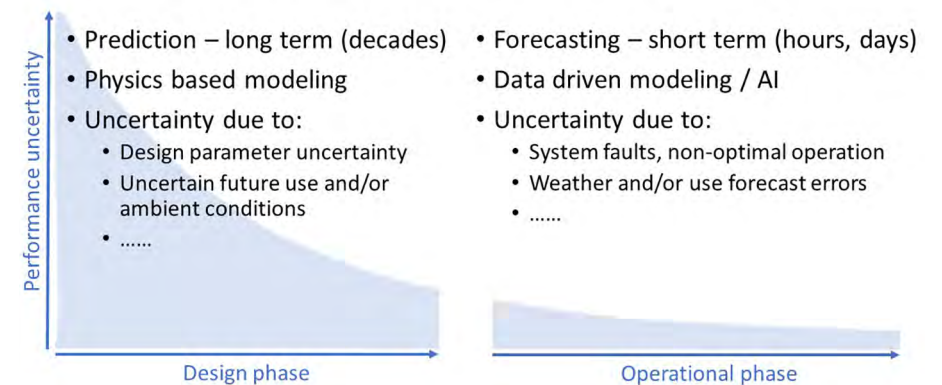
Performance uncertainty

• Prediction – long term (decades)
• Physics based modeling
• Uncertainty due to:
  • Design parameter uncertainty
  • Uncertain future use and/or ambient conditions
  • ……

Design phase

• Forecasting – short term (hours, days)
• Data driven modeling / AI
• Uncertainty due to:
  • System faults, non-optimal operation
  • Weather and/or use forecast errors
  • ……

Operational phase